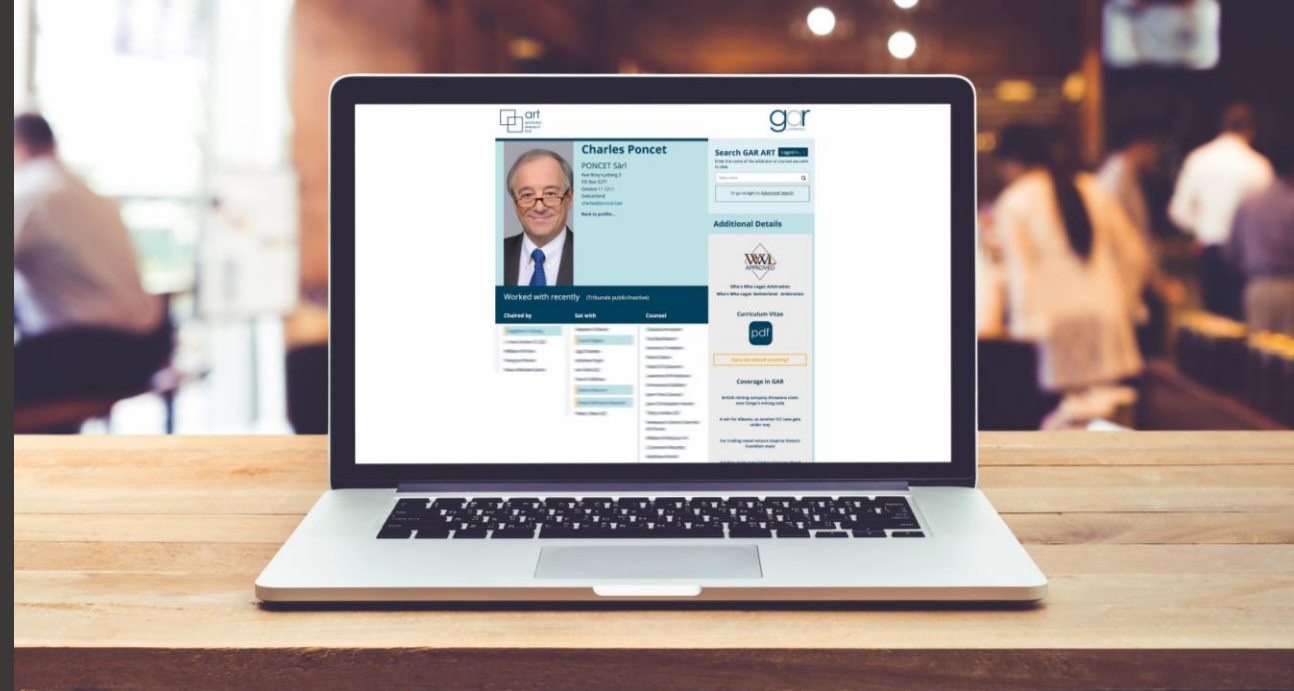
gar art

gar

Charles Poncet

PONCET Sàrl

Back to profile...

Search GAR ART

Or go straight to Advanced Search

Additional Details

WWL APPROVED

Who's Who Legal: Arbitration
Who's Who Legal: Switzerland - Arbitration

Curriculum Vitae

pdf

Have we missed anything?

Coverage in GAR

Worked with recently (Tribunals public/inactive)

Chaired by

Sat with

Counsel

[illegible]